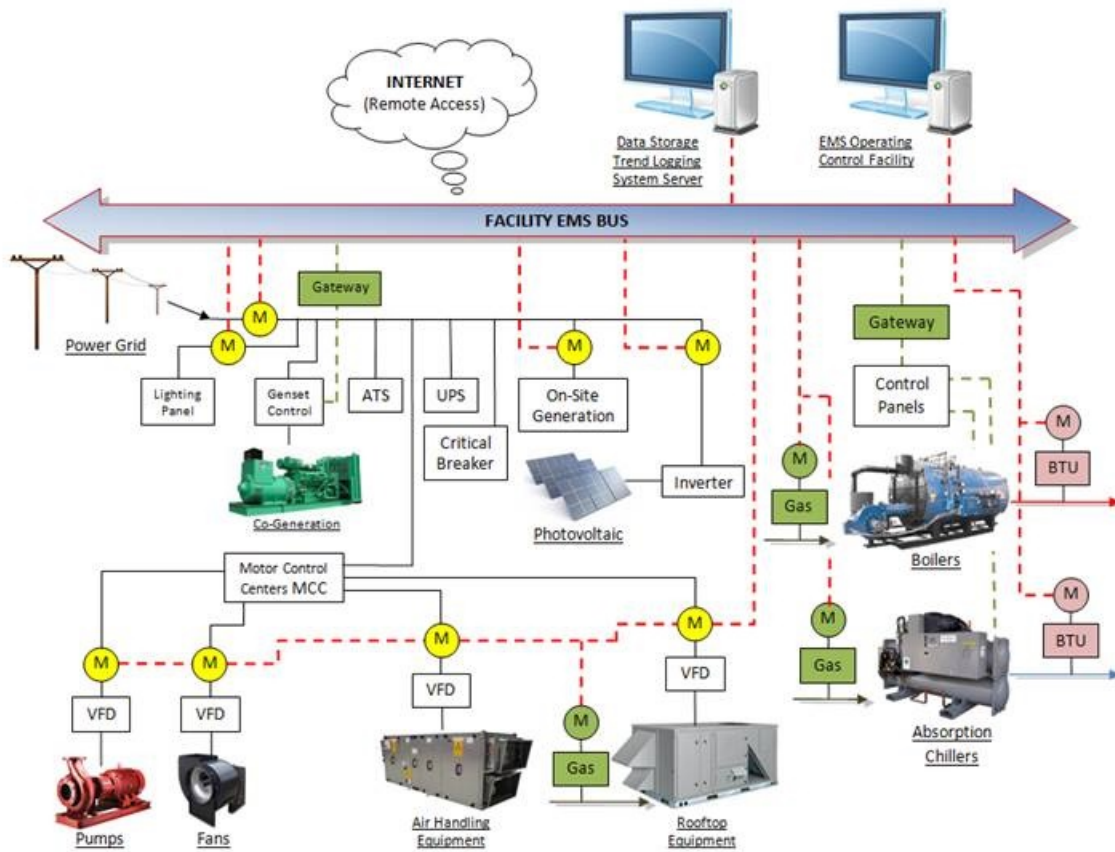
INTERNET
(Remote Access)

Data Storage
Trend Logging
System Server

EMS Operating
Control Facility

FACILITY EMS BUS

Gateway

M

M

Power Grid

Lighting Panel

Genset Control

ATS

UPS

Critical Breaker

M

On-Site Generation

M

Inverter

Photovoltaic

Co-Generation

Gateway

Control Panels

M

Gas

M

BTU

Boilers

Motor Control Centers MCC

M

M

M

M

VFD

VFD

VFD

VFD

M

Gas

M

Gas

M

BTU

Absorption Chillers

Pumps

Fans

Air Handling Equipment

Rooftop Equipment